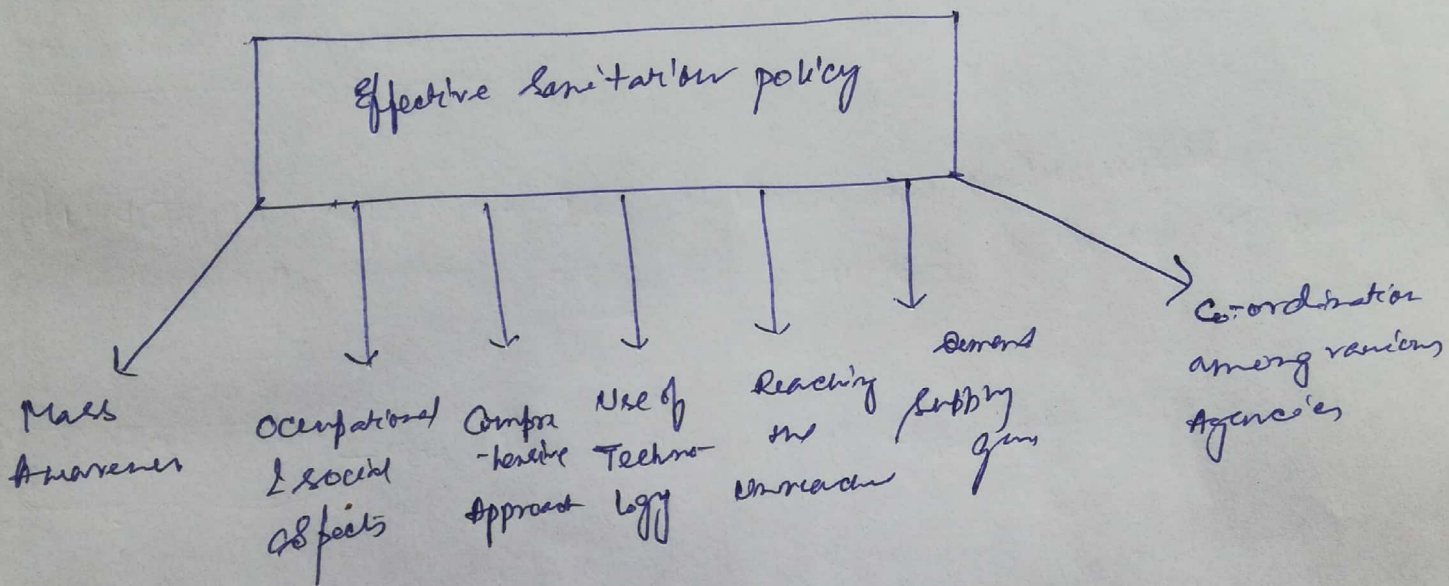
Effective Sanitation policy

Mass Awareness

Occupational & social aspects

Compre-hensive Approach

Use of Techno-logy

Reaching the unreached

Demand Supply gap

Co-ordination among various Agencies